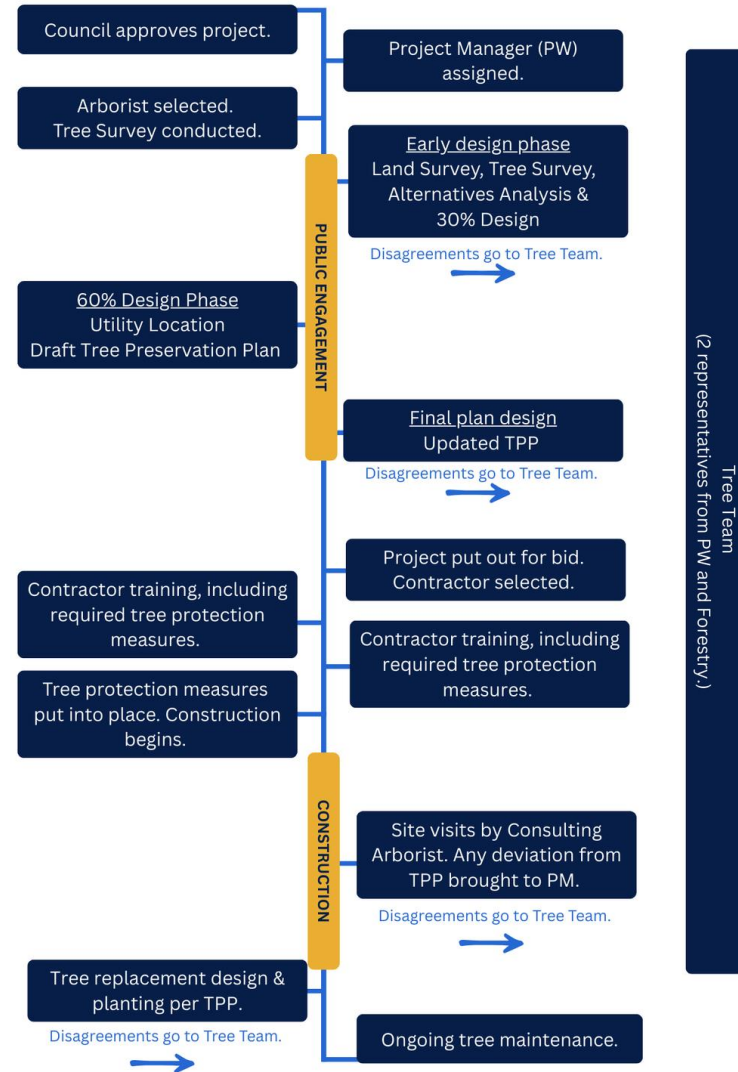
Council approves project.

Project Manager (PW) assigned.

Arborist selected. Tree Survey conducted.

Early design phase
Land Survey, Tree Survey, Alternatives Analysis & 30% Design

Disagreements go to Tree Team.

PUBLIC ENGAGEMENT

60% Design Phase
Utility Location
Draft Tree Preservation Plan

Final plan design
Updated TPP

Disagreements go to Tree Team.

Project put out for bid. Contractor selected.

Contractor training, including required tree protection measures.

Contractor training, including required tree protection measures.

Tree protection measures put into place. Construction begins.

CONSTRUCTION

Site visits by Consulting Arborist. Any deviation from TPP brought to PM.

Disagreements go to Tree Team.

Tree replacement design & planting per TPP.

Disagreements go to Tree Team.

Ongoing tree maintenance.

Tree Team
(2 representatives from PW and Forestry.)